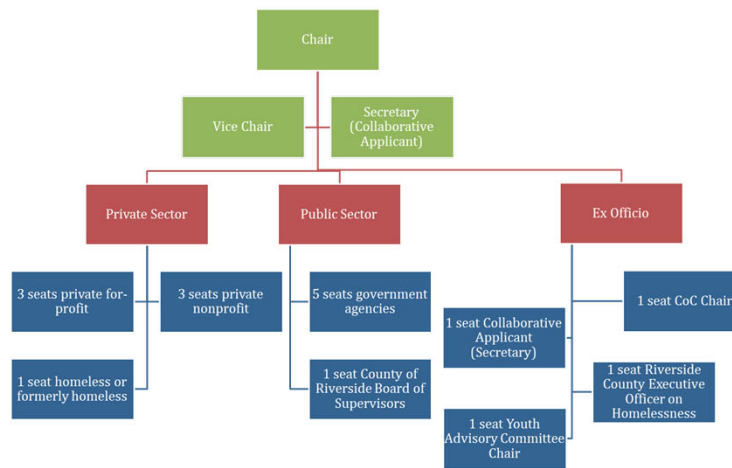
Chair

Vice Chair

Secretary (Collaborative Applicant)

Private Sector

Public Sector

Ex Officio

3 seats private for-profit

3 seats private nonprofit

1 seat homeless or formerly homeless

5 seats government agencies

1 seat County of Riverside Board of Supervisors

1 seat CoC Chair

1 seat Collaborative Applicant (Secretary)

1 seat Riverside County Executive Officer on Homelessness

1 seat Youth Advisory Committee Chair